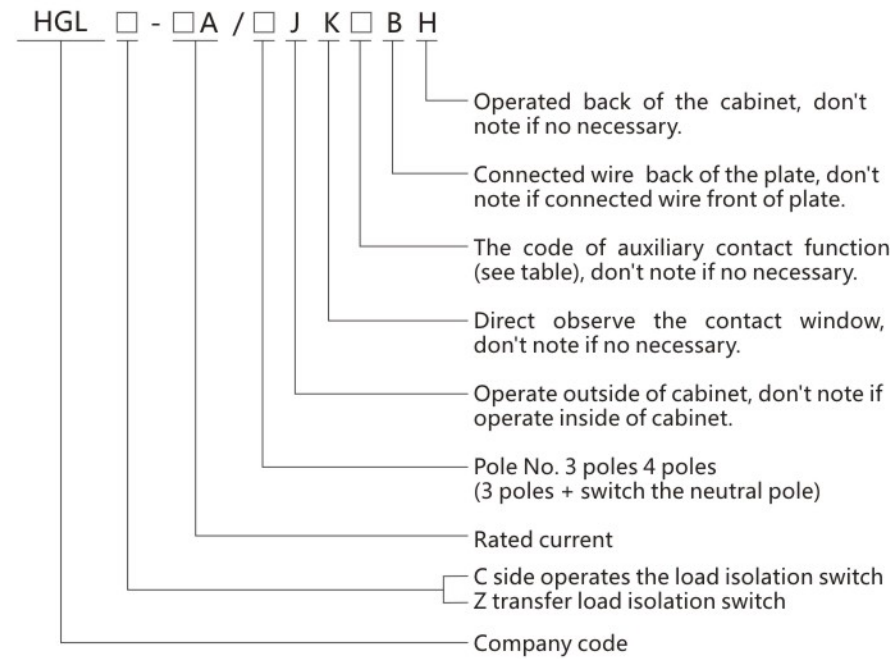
HGL □ - □A / □ J K □ B H

Operated back of the cabinet, don't note if no necessary.

Connected wire back of the plate, don't note if connected wire front of plate.

The code of auxiliary contact function (see table), don't note if no necessary.

Direct observe the contact window, don't note if no necessary.

Operate outside of cabinet, don't note if operate inside of cabinet.

Pole No. 3 poles 4 poles (3 poles + switch the neutral pole)

Rated current

C side operates the load isolation switch
Z transfer load isolation switch

Company code